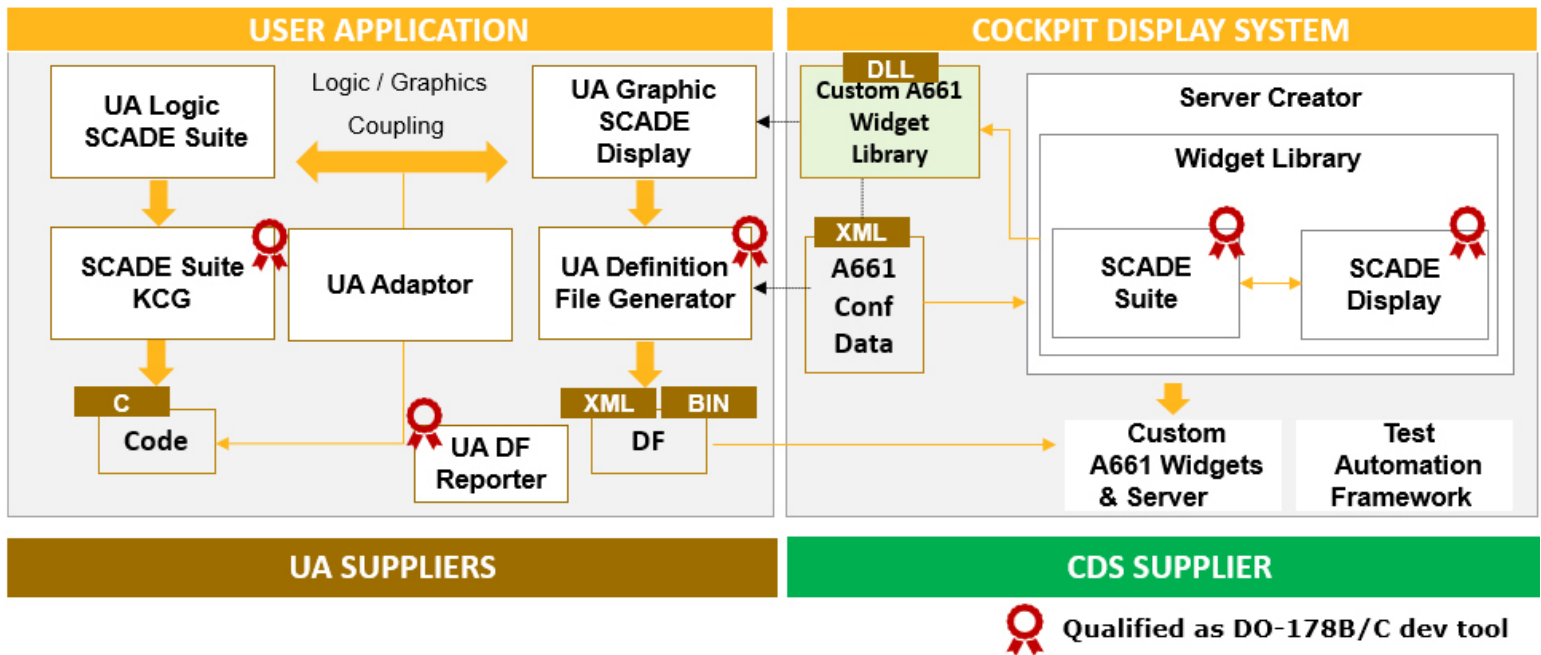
USER APPLICATION

COCKPIT DISPLAY SYSTEM

UA Logic SCADE Suite

Logic / Graphics Coupling

UA Graphic SCADE Display

DLL

Custom A661 Widget Library

Server Creator

Widget Library

SCADE Suite KCG

UA Adaptor

UA Definition File Generator

XML

A661 Conf Data

SCADE Suite

SCADE Display

C

Code

UA DF Reporter

XML

BIN

DF

Custom A661 Widgets & Server

Test Automation Framework

UA SUPPLIERS

CDS SUPPLIER

Qualified as DO-178B/C dev tool